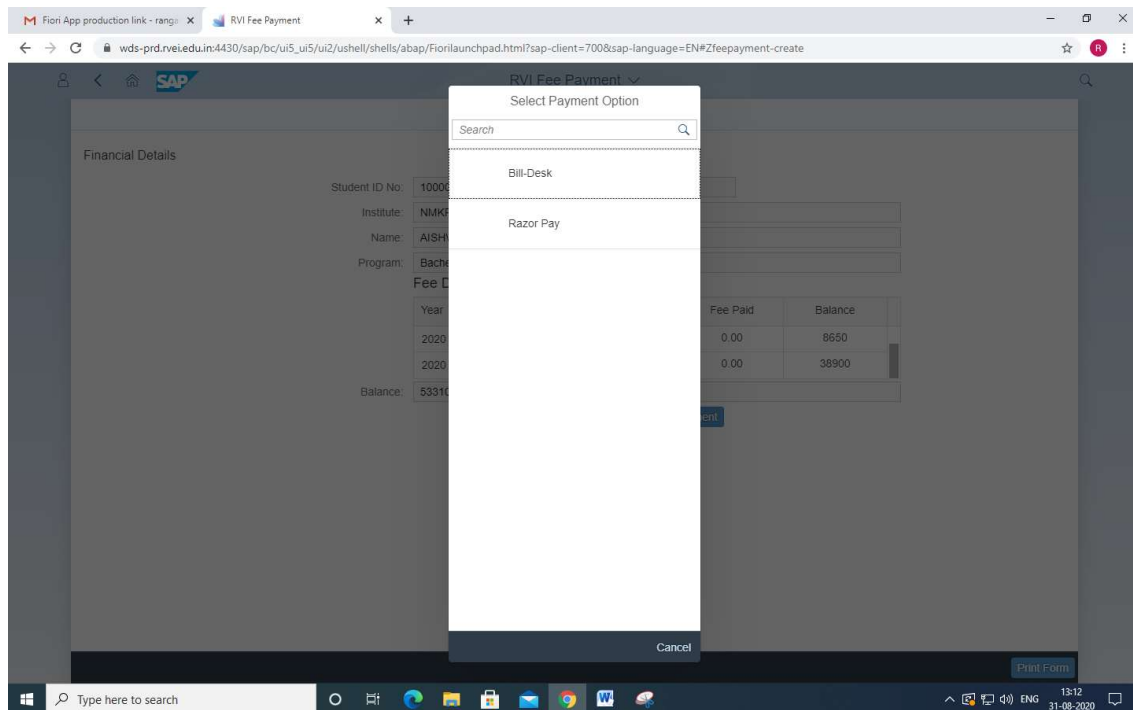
M Fiori App production link - ranga ×

RVI Fee Payment ×

+

wds-prd.rvei.edu.in:4430/sap/bc/ui5_ui5/ui2/ushell/shells/abap/Fiorilaunchpad.html?sap-client=700&sap-language=EN#Zfeepayment-create

R

SAP

RVI Fee Payment

Select Payment Option

Search

Financial Details

Student ID No: 1000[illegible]

Institute: NMKR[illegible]

Name: AISH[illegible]

Program: Bache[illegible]

Fee D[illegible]

Bill-Desk

Razor Pay

| Year | Fee Paid | Balance |
|---|---|---|
| 2020 | 0.00 | 8650 |
| 2020 | 0.00 | 38900 |

Balance: 5331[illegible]

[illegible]ent

Cancel

Print Form

Type here to search

ENG 13:12 31-08-2020